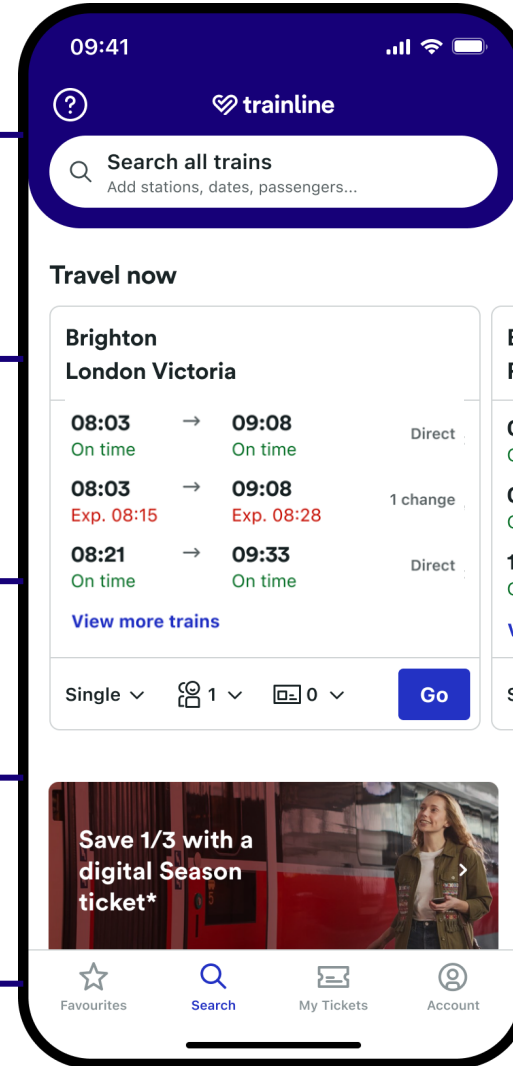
09:41

trainline

Search all trains
Add stations, dates, passengers...

Travel now

Brighton
London Victoria

08:03 → 09:08 Direct
On time On time

08:03 → 09:08 1 change
Exp. 08:15 Exp. 08:28

08:21 → 09:33 Direct
On time On time

View more trains

Single 1 0 Go

Save 1/3 with a digital Season ticket*

Favourites Search My Tickets Account